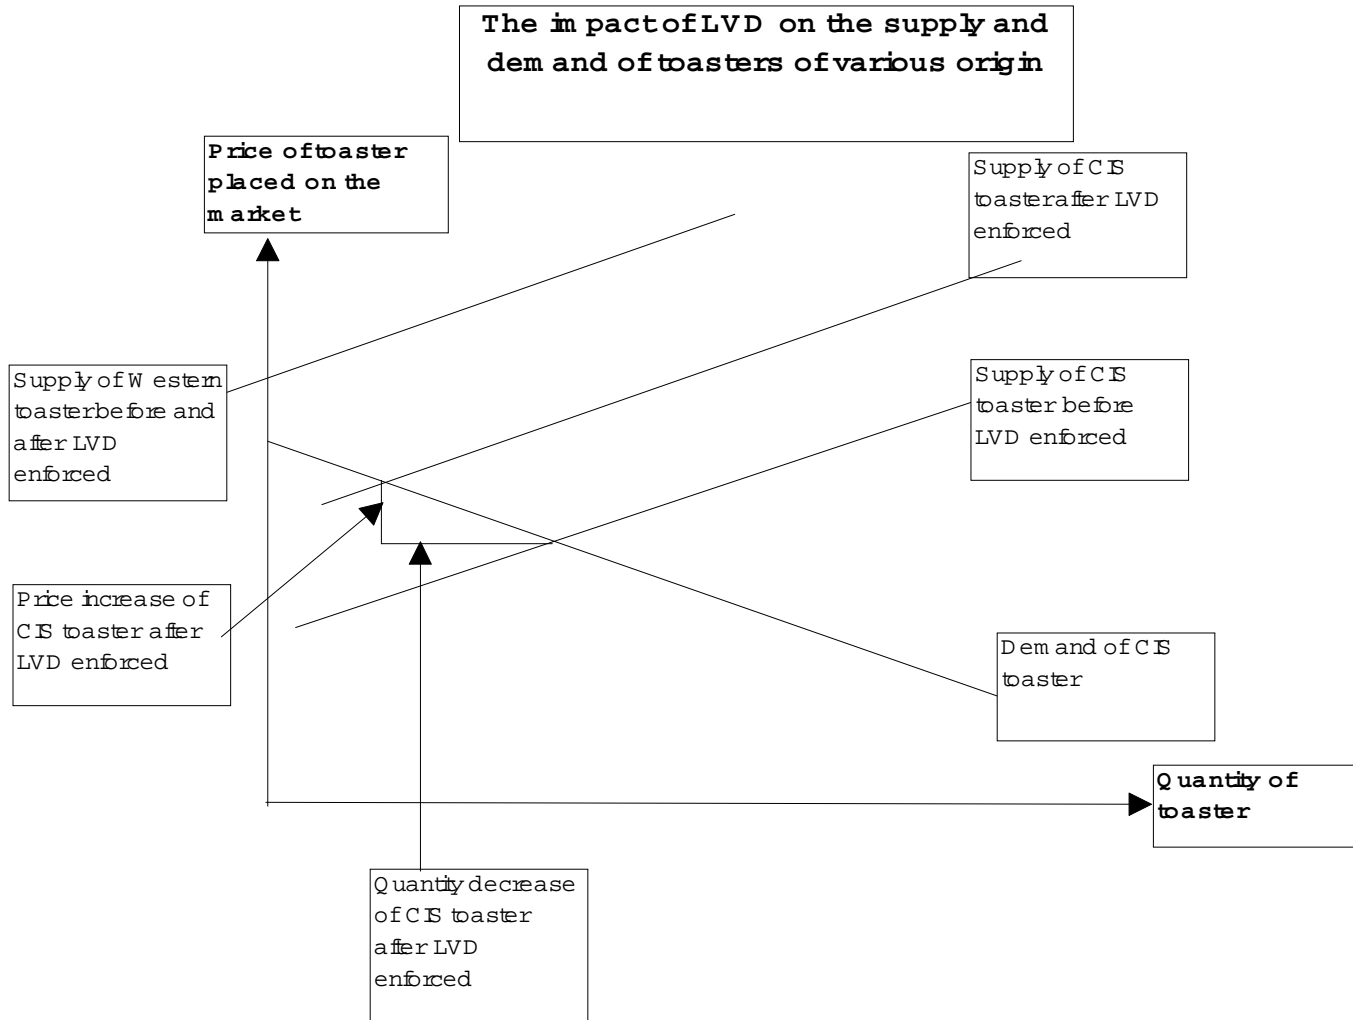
The impact of LVD on the supply and demand of toasters of various origin

Price of toaster placed on the market

Supply of CIS toaster after LVD enforced

Supply of Western toaster before and after LVD enforced

Supply of CIS toaster before LVD enforced

Price increase of CIS toaster after LVD enforced

Demand of CIS toaster

Quantity of toaster

Quantity decrease of CIS toaster after LVD enforced